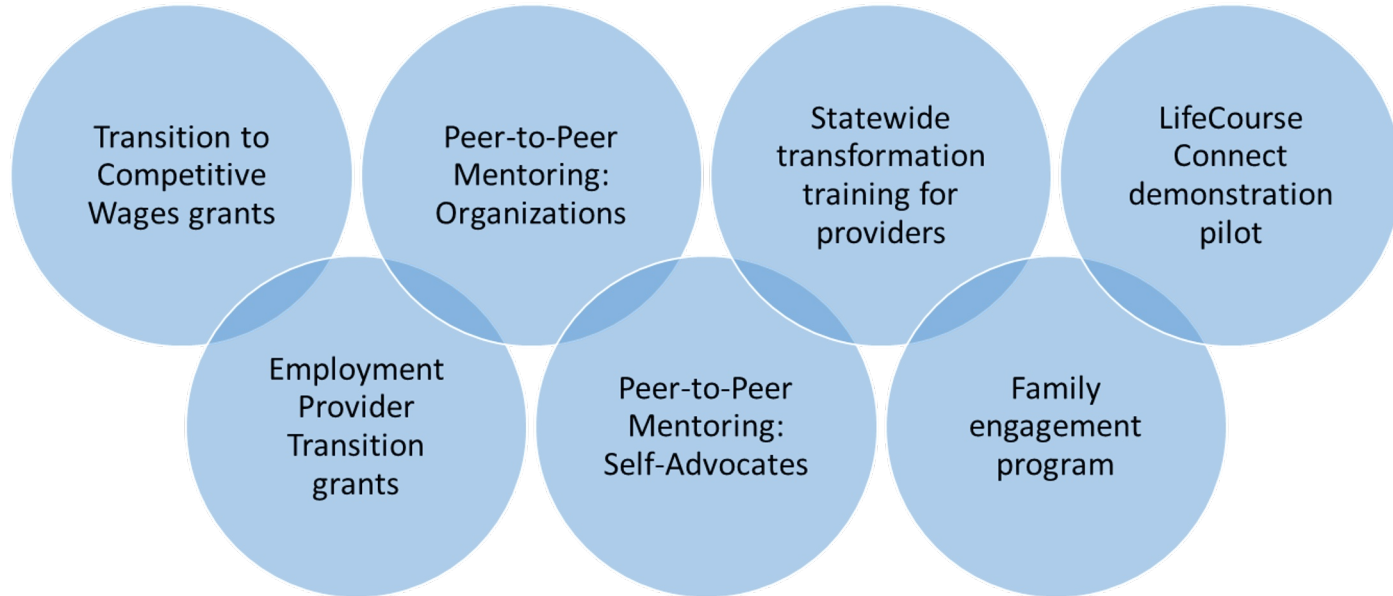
Transition to Competitive Wages grants

Peer-to-Peer Mentoring: Organizations

Statewide transformation training for providers

LifeCourse Connect demonstration pilot

Employment Provider Transition grants

Peer-to-Peer Mentoring: Self-Advocates

Family engagement program